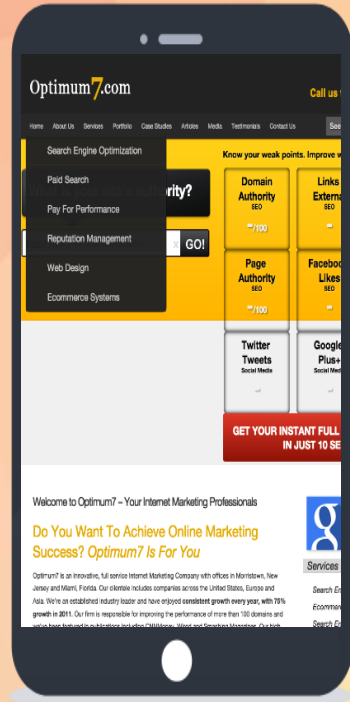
Optimum7.com

Call us

Home About Us Services Portfolio Case Studies Articles Media Testimonials Contact Us

Search Engine Optimization
Paid Search
Pay For Performance
Reputation Management
Web Design
Ecommerce Systems

Know your weak points. Improve w

ority?

GO!

Domain Authority
SEO
--/100

Links Externa
SEO
--

Page Authority
SEO
--/100

Faceboo Likes
SEO
--

Twitter Tweets
Social Media
--

Google Plus+
Social Media
--

GET YOUR INSTANT FULL
IN JUST 10 SE

Welcome to Optimum7 – Your Internet Marketing Professionals

Do You Want To Achieve Online Marketing Success? Optimum7 Is For You

Optimum7 is an innovative, full service Internet Marketing Company with offices in Morristown, New Jersey and Miami, Florida. Our clientele includes companies across the United States, Europe and Asia. We're an established industry leader and have enjoyed consistent growth every year, with 70% growth in 2011. Our firm is responsible for improving the performance of more than 100 domains and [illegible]

Services

Search En
Ecommer
Search E